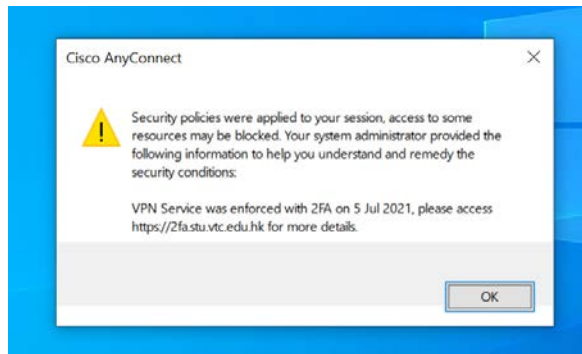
Cisco AnyConnect

Security policies were applied to your session, access to some resources may be blocked. Your system administrator provided the following information to help you understand and remedy the security conditions:

VPN Service was enforced with 2FA on 5 Jul 2021, please access https://2fa.stu.vtc.edu.hk for more details.

OK